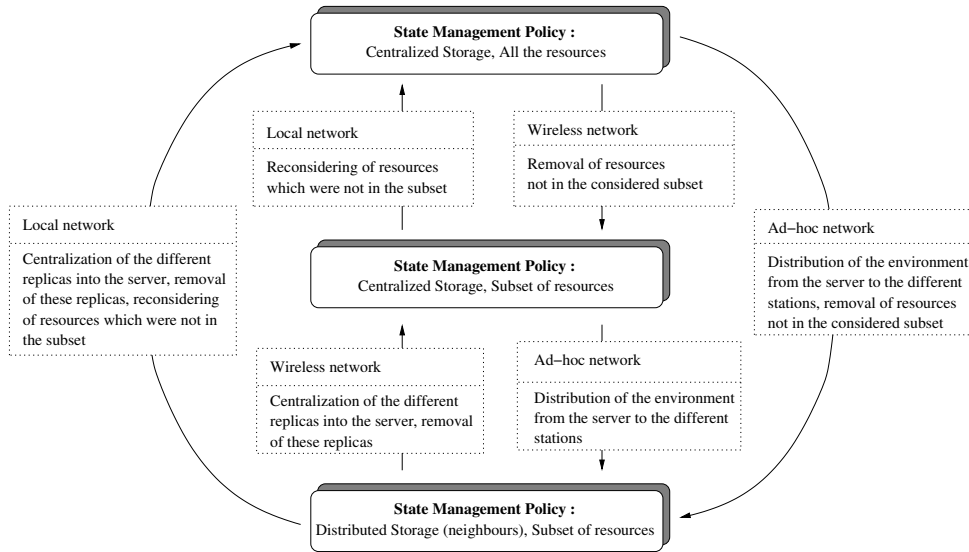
State Management Policy :
Centralized Storage, All the resources

Local network

Reconsidering of resources which were not in the subset

Wireless network

Removal of resources not in the considered subset

Local network

Centralization of the different replicas into the server, removal of these replicas, reconsidering of resources which were not in the subset

State Management Policy :
Centralized Storage, Subset of resources

Ad−hoc network

Distribution of the environment from the server to the different stations, removal of resources not in the considered subset

Wireless network

Centralization of the different replicas into the server, removal of these replicas

Ad−hoc network

Distribution of the environment from the server to the different stations

State Management Policy :
Distributed Storage (neighbours), Subset of resources